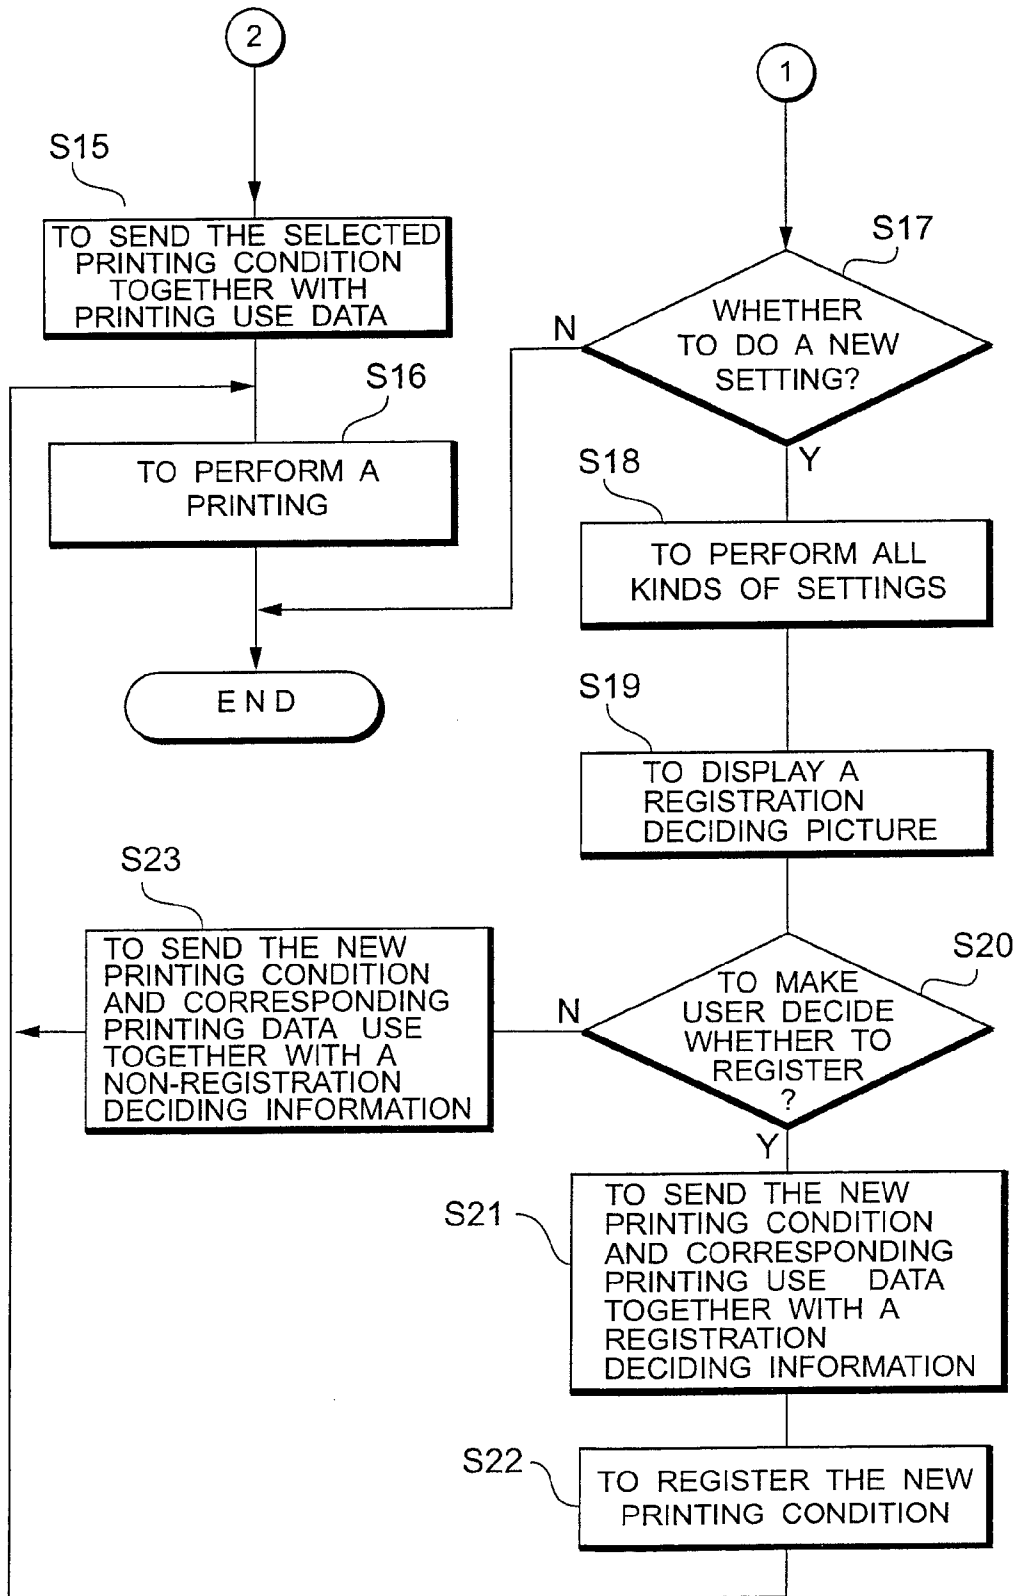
2

1

S15

TO SEND THE SELECTED PRINTING CONDITION TOGETHER WITH PRINTING USE DATA

S17

WHETHER TO DO A NEW SETTING?

N

Y

S16

TO PERFORM A PRINTING

S18

TO PERFORM ALL KINDS OF SETTINGS

END

S19

TO DISPLAY A REGISTRATION DECIDING PICTURE

S23

TO SEND THE NEW PRINTING CONDITION AND CORRESPONDING PRINTING DATA USE TOGETHER WITH A NON-REGISTRATION DECIDING INFORMATION

N

TO MAKE USER DECIDE WHETHER TO REGISTER ?

S20

Y

S21

TO SEND THE NEW PRINTING CONDITION AND CORRESPONDING PRINTING USE DATA TOGETHER WITH A REGISTRATION DECIDING INFORMATION

S22

TO REGISTER THE NEW PRINTING CONDITION